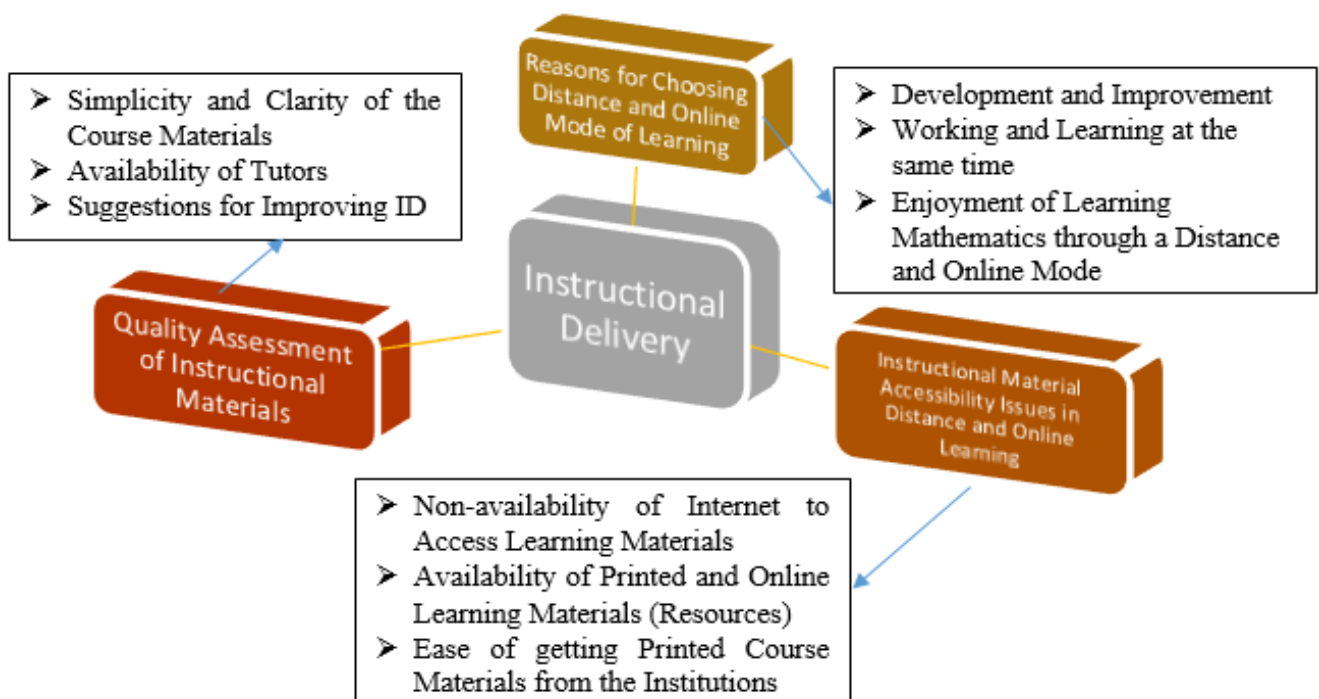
Reasons for Choosing Distance and Online Mode of Learning

➢ Simplicity and Clarity of the Course Materials
➢ Availability of Tutors
➢ Suggestions for Improving ID

➢ Development and Improvement
➢ Working and Learning at the same time
➢ Enjoyment of Learning Mathematics through a Distance and Online Mode

Instructional Delivery

Quality Assessment of Instructional Materials

Instructional Material Accessibility Issues in Distance and Online Learning

➢ Non-availability of Internet to Access Learning Materials
➢ Availability of Printed and Online Learning Materials (Resources)
➢ Ease of getting Printed Course Materials from the Institutions